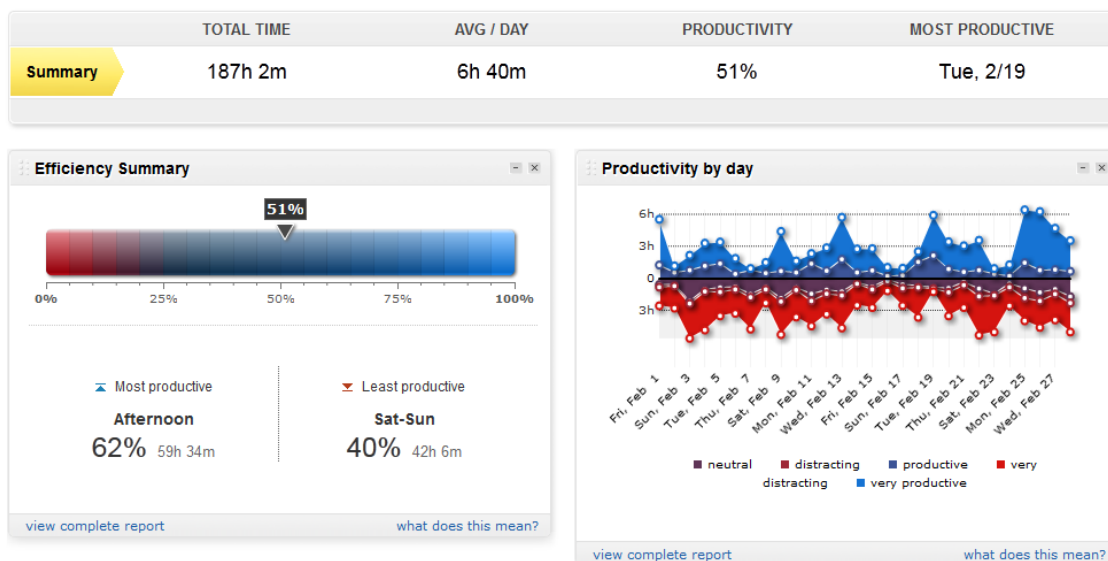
| | TOTAL TIME | AVG / DAY | PRODUCTIVITY | MOST PRODUCTIVE |
|---|---|---|---|---|
| Summary | 187h 2m | 6h 40m | 51% | Tue, 2/19 |

Efficiency Summary

51%

0% 25% 50% 75% 100%

Most productive
Afternoon
62% 59h 34m

Least productive
Sat-Sun
40% 42h 6m

view complete report what does this mean?

Productivity by day

6h
3h
0
3h

Fri, Feb 1
Sun, Feb 3
Tue, Feb 5
Thu, Feb 7
Sat, Feb 9
Mon, Feb 11
Wed, Feb 13
Fri, Feb 15
Sun, Feb 17
Tue, Feb 19
Thu, Feb 21
Sat, Feb 23
Mon, Feb 25
Wed, Feb 27

neutral distracting productive very distracting very productive

view complete report what does this mean?